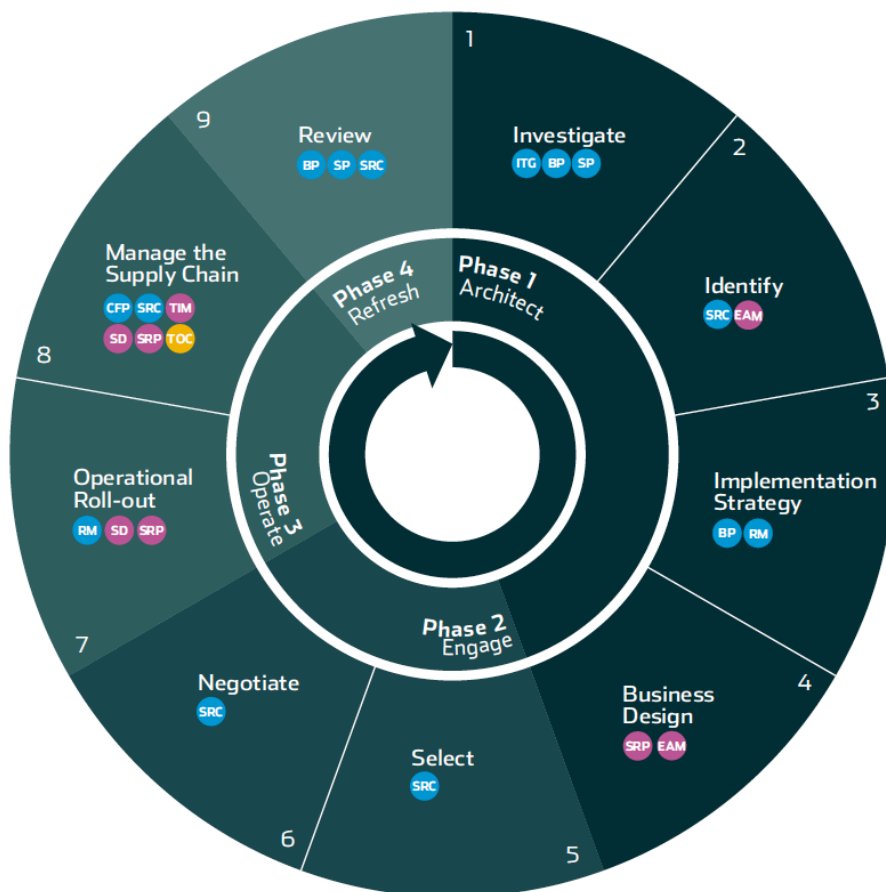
1
Investigate
ITG BP SP

2
Identify
SRC EAM

3
Implementation Strategy
BP RM

4
Business Design
SRP EAM

5
Select
SRC

6
Negotiate
SRC

7
Operational Roll-out
RM SD SRP

8
Manage the Supply Chain
CFP SRC TIM
SD SRP TOC

9
Review
BP SP SRC

Phase 1
Architect

Phase 2
Engage

Phase 3
Operate

Phase 4
Refresh